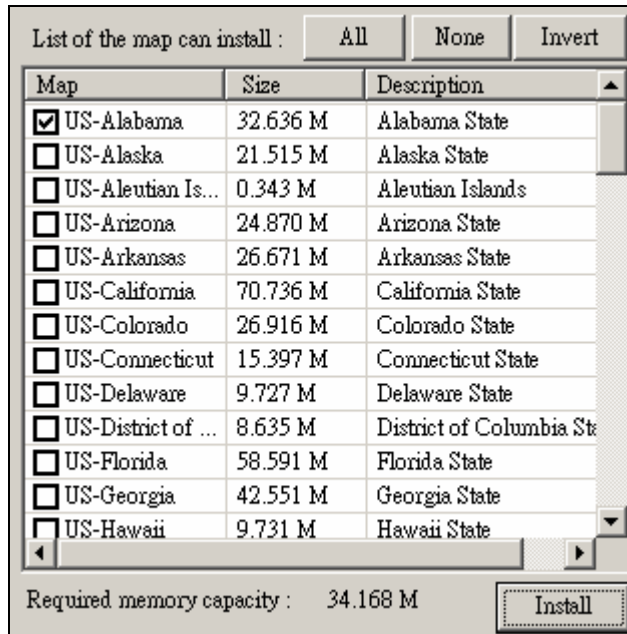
List of the map can install : All None Invert

| Map | Size | Description |
|---|---|---|
| US-Alabama | 32.636 M | Alabama State |
| US-Alaska | 21.515 M | Alaska State |
| US-Aleutian Is... | 0.343 M | Aleutian Islands |
| US-Arizona | 24.870 M | Arizona State |
| US-Arkansas | 26.671 M | Arkansas State |
| US-California | 70.736 M | California State |
| US-Colorado | 26.916 M | Colorado State |
| US-Connecticut | 15.397 M | Connecticut State |
| US-Delaware | 9.727 M | Delaware State |
| US-District of ... | 8.635 M | District of Columbia Sta |
| US-Florida | 58.591 M | Florida State |
| US-Georgia | 42.551 M | Georgia State |
| US-Hawaii | 9.731 M | Hawaii State |

Required memory capacity : 34.168 M Install